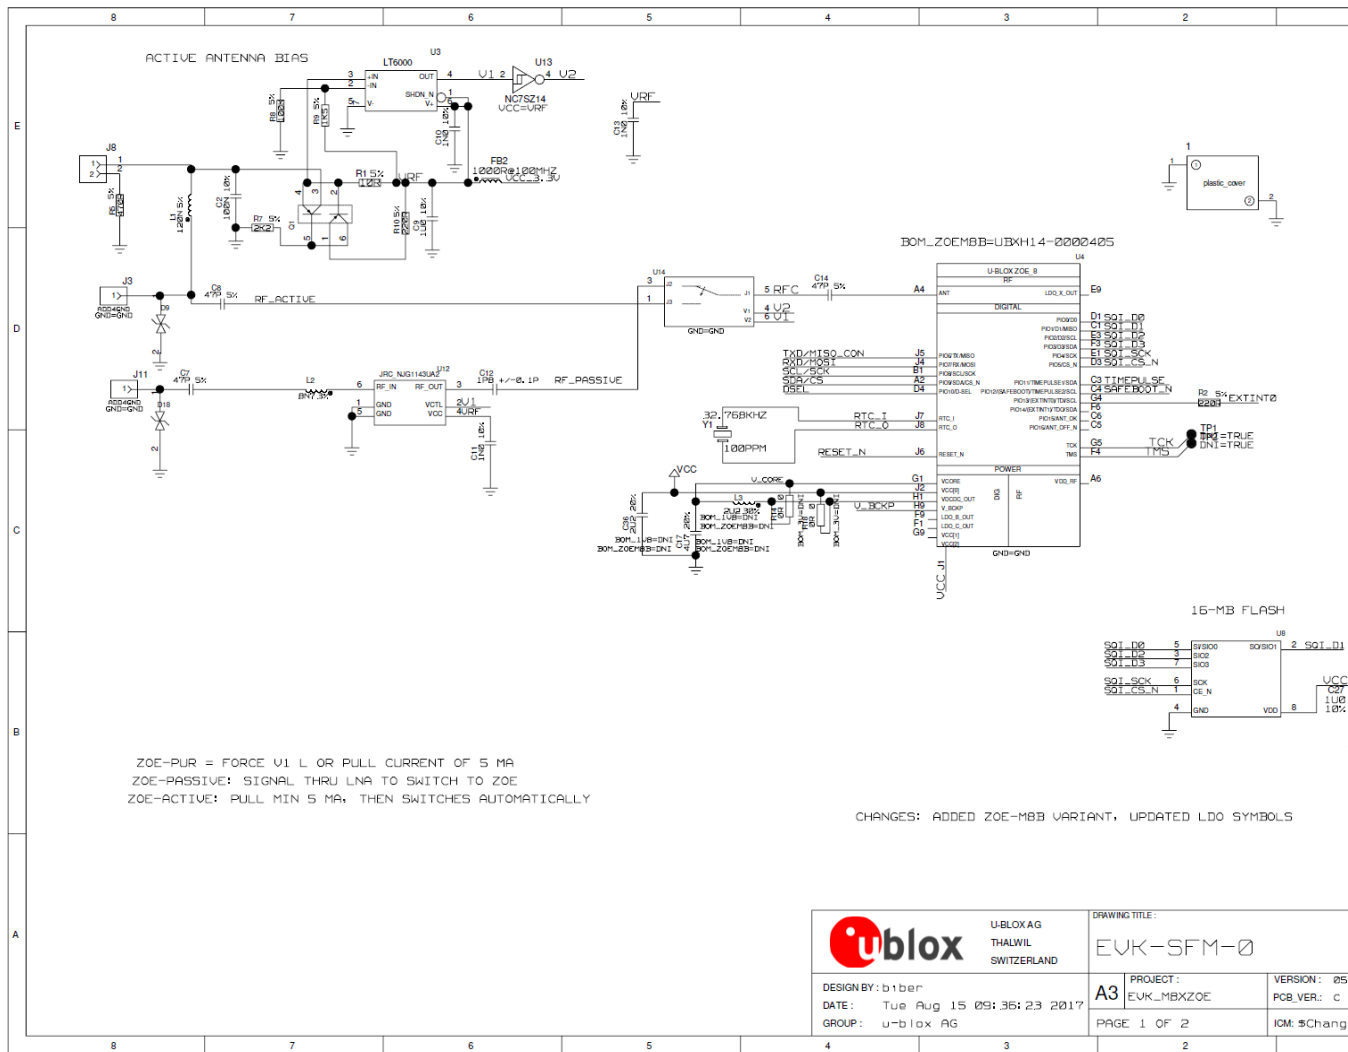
8 7 6 5 4 3 2

E

ACTIVE ANTENNA BIAS

LT6000 U3
3 +IN OUT 4 V1 2 U13 4 V2
2 -IN
5 V- SHDN_N 1
V+
NC7SZ14
VCC=VRF

R8 5% 100K
R9 5% 1K5
C10 1N0 10%
C13 1N0 10% VRF

J8
1 1
2 2
R5 5% 100R
L1 120N 5%
C2 100N 10%
R7 5% 2K2
Q1
R1 5% 10R VRF
R10 5% 220R
C9 1U0 10%
FB2 1000R@100MHZ VCC_3.3V

1
plastic_cover
2

BOM_ZOEM8B=UBXH14-0000405

D

J3
AGD4GND GND=GND
D9
C8 47P 5%
RF_ACTIVE
U14
3 J2 J1 5 RFC
1 J3 V1 4 V2
V2 6 V1
GND=GND
C14 47P 5% A4
U4
U-BLOX ZOE_8
RF
ANT LDO_X_OUT E9
DIGITAL

J11
AGD4GND GND=GND
D10
C7 47P 5%
L2 8N7 3%
JRC_NJG1143UA2 U12
6 RF_IN RF_OUT 3
1 GND VCTL 2 V1
5 GND VCC 4 VRF
C12 1P8 +/-0.1P RF_PASSIVE
C11 1N0 10%

TXD/MISO_CON J5
RXD/MOSI J4
SCL/SCK B1
SDA/CS A2
DSEL D4
32.768KHZ
Y1
100PPM
RTC_I J7
RTC_O J8
RESET_N J6

D1 SQI_D0
C1 SQI_D1
E3 SQI_D2
F3 SQI_D3
E1 SQI_SCK
D3 SQI_CS_N
C3 TIMEPULSE
C4 SAFEBOOT_N
G4
F6
C6
C5
G5 TCK
F4 TMS
R2 5% 220R EXTINT0
TP1
TP2 =TRUE
DNI=TRUE

C

VCC
V_CORE
G1
J2
H1
H9
F9
F1
G9
POWER
VCORE VCC[0] VDCDC_OUT V_BCKP LDO_B_OUT LDO_C_OUT VCC[1] VCC[2]
VDD_RF A6
GND=GND
V_BCKP
C36 2U2 20%
C17 4U7 20%
L3 2U2 30%
BOM_1V8=DNI
BOM_ZOEM8B=DNI
VCC_V1

16-MB FLASH
U8
SQI_D0 5 SI/SIO0 SO/SIO1 2 SQI_D1
SQI_D2 3 SIO2
SQI_D3 7 SIO3
SQI_SCK 6 SCK
SQI_CS_N 1 CE_N
4 GND VDD 8
VCC
C27
1U0
10%

B

ZOE-PUR = FORCE V1 L OR PULL CURRENT OF 5 MA
ZOE-PASSIVE: SIGNAL THRU LNA TO SWITCH TO ZOE
ZOE-ACTIVE: PULL MIN 5 MA, THEN SWITCHES AUTOMATICALLY

CHANGES: ADDED ZOE-M8B VARIANT, UPDATED LDO SYMBOLS

A

ublox
U-BLOX AG
THALWIL
SWITZERLAND
DRAWING TITLE :
EVK-SFM-0
DESIGN BY : biber
DATE : Tue Aug 15 09:36:23 2017
GROUP : u-blox AG
A3
PROJECT :
EVK_M8XZOE
PAGE 1 OF 2
VERSION : 05
PCB_VER.: C
ICM: SChang

8 7 6 5 4 3 2